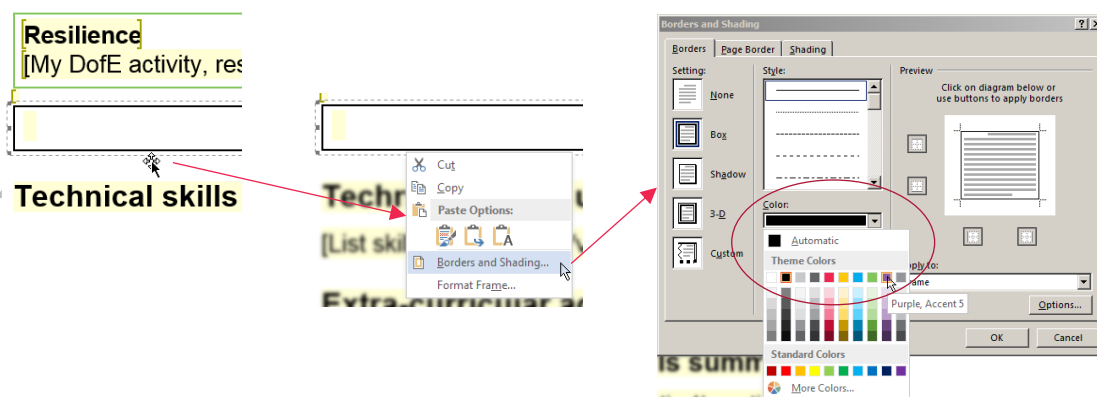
Resilience
[My DofE activity, res

Technical skills

Techn
[List skil
Extra-curricular ac

Cut
Copy
Paste Options:
Borders and Shading...
Format Frame...

Borders and Shading
?
X
Borders
Page Border
Shading
Setting:
None
Box
Shadow
3-D
Custom
Style:
Color:
Automatic
Theme Colors
Purple, Accent 5
Standard Colors
More Colors...
Preview
Click on diagram below or use buttons to apply borders
Apply to:
rame
Options...
OK
Cancel
is summ